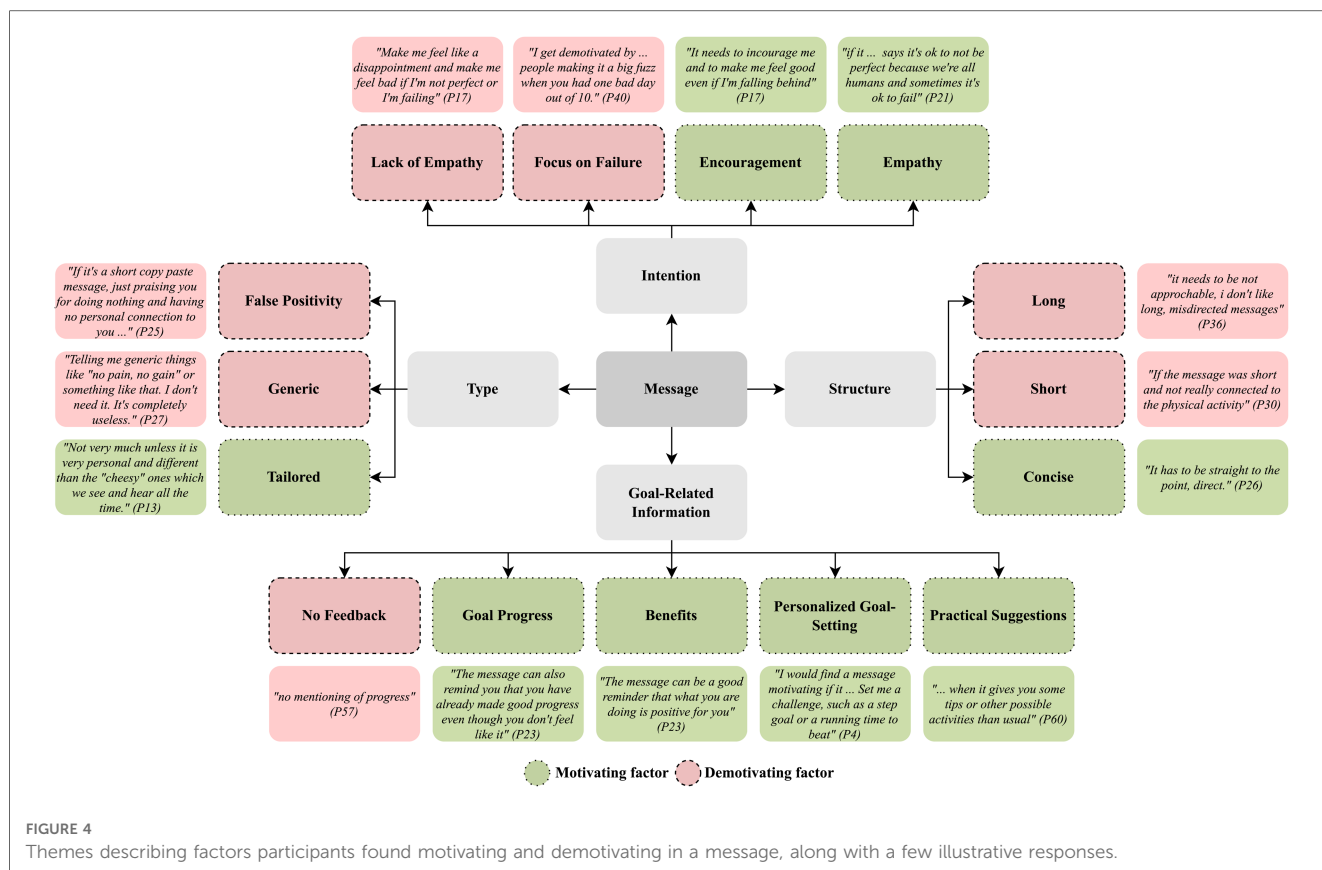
"Make me feel like a disappointment and make me feel bad if I'm not perfect or I'm failing" (P17)

"I get demotivated by ... people making it a big fuzz when you had one bad day out of 10." (P40)

"It needs to incourage me and to make me feel good even if I'm falling behind" (P17)

"if it ... says it's ok to not be perfect because we're all humans and sometimes it's ok to fail" (P21)

Lack of Empathy

Focus on Failure

Encouragement

Empathy

Intention

"If it's a short copy paste message, just praising you for doing nothing and having no personal connection to you ..." (P25)

False Positivity

Long

"it needs to be not approchable, i don't like long, misdirected messages" (P36)

"Telling me generic things like "no pain, no gain" or something like that. I don't need it. It's completely useless." (P27)

Generic

Type

Message

Structure

Short

"If the message was short and not really connected to the physical activity" (P30)

"Not very much unless it is very personal and different than the "cheesy" ones which we see and hear all the time." (P13)

Tailored

Goal-Related Information

Concise

"It has to be straight to the point, direct." (P26)

No Feedback

Goal Progress

Benefits

Personalized Goal-Setting

Practical Suggestions

"no mentioning of progress" (P57)

"The message can also remind you that you have already made good progress even though you don't feel like it" (P23)

"The message can be a good reminder that what you are doing is positive for you" (P23)

"I would find a message motivating if it ... Set me a challenge, such as a step goal or a running time to beat" (P4)

"... when it gives you some tips or other possible activities than usual" (P60)

Motivating factor Demotivating factor

FIGURE 4
Themes describing factors participants found motivating and demotivating in a message, along with a few illustrative responses.